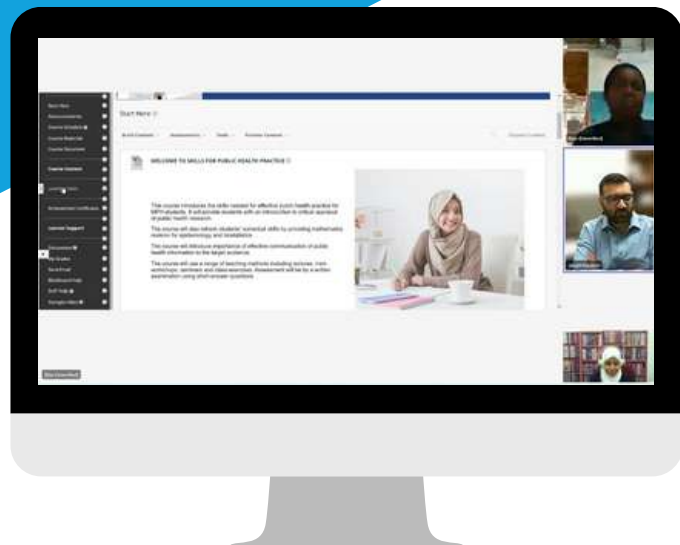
Start Here

WELCOME TO SKILLS FOR PUBLIC HEALTH PRACTICE

This course introduces the skills needed for effective public health practice for MPH students. It will provide students with an introduction to critical appraisal of public health research.

This course will also refresh students' numerical skills by providing mathematics revision for epidemiology and biostatistics.

This course will introduce importance of effective communication of public health information to the target audience.

This course will use a range of teaching methods including lectures, mini workshops, seminars and class exercises. Assessment will be by a written examination using short answer questions.

Course Content

Learner Support